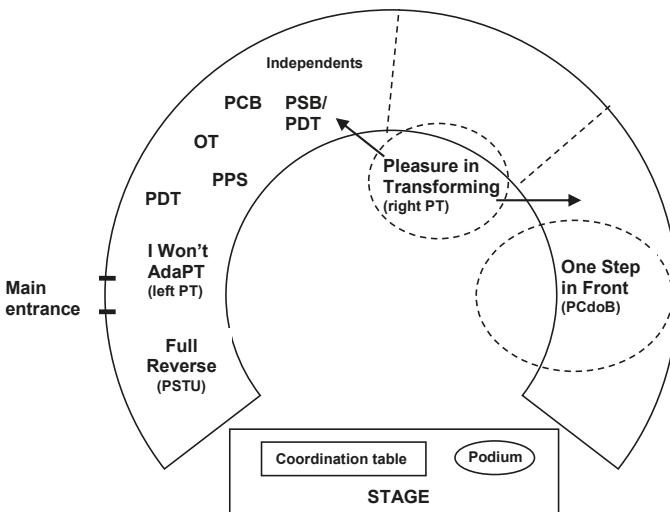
Independents

PCB

PSB/
PDT

OT

PPS

PDT

Pleasure in Transforming
(right PT)

I Won't AdaPT
(left PT)

Main entrance

One Step in Front
(PCdoB)

Full Reverse
(PSTU)

Coordination table

Podium

STAGE